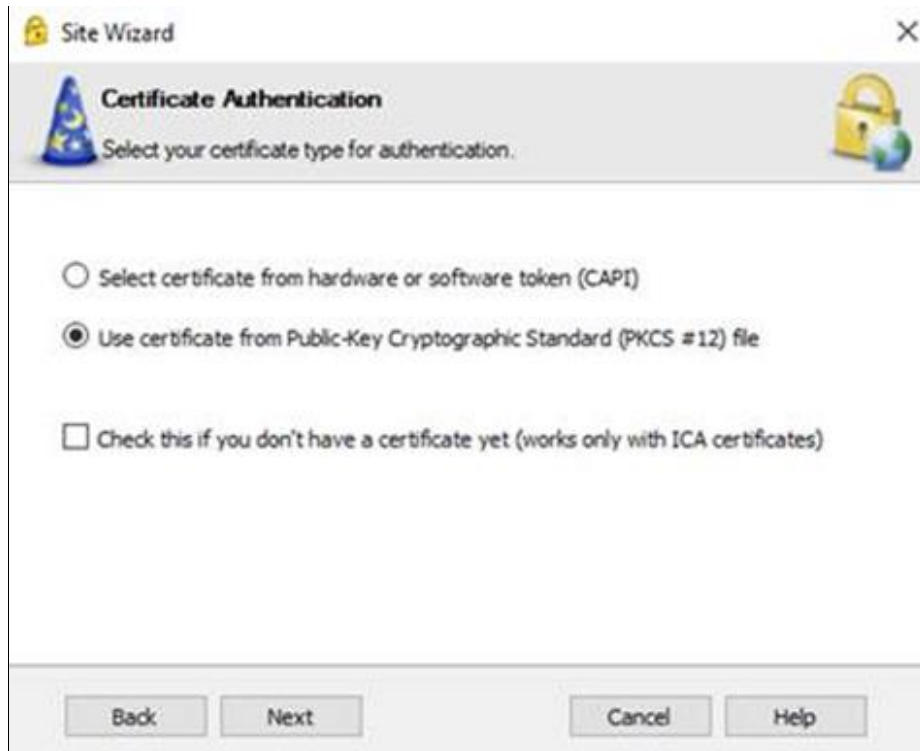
Site Wizard

Certificate Authentication

Select your certificate type for authentication.

Select certificate from hardware or software token (CAPI)

Use certificate from Public-Key Cryptographic Standard (PKCS #12) file

Check this if you don't have a certificate yet (works only with ICA certificates)

Back
Next
Cancel
Help